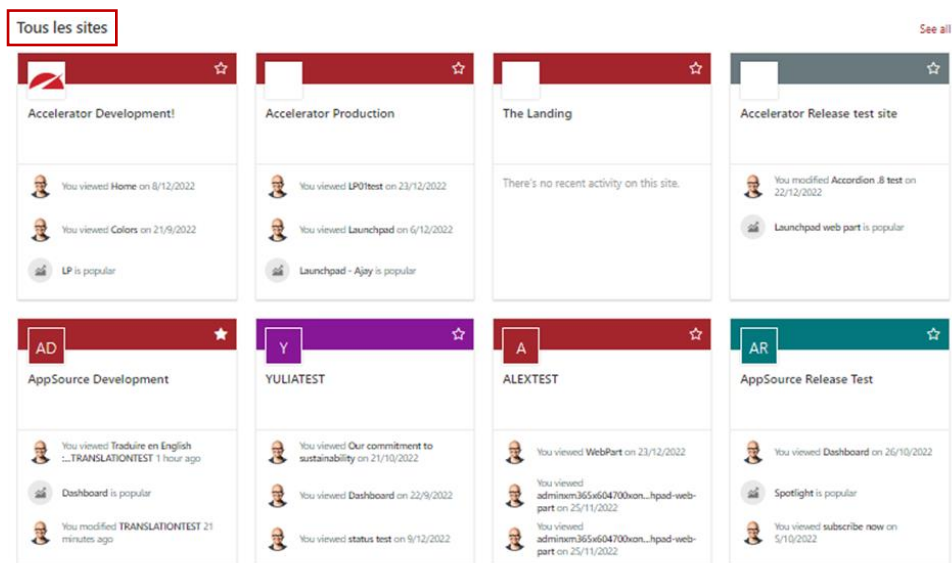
Tous les sites

See all

Accelerator Development!

You viewed Home on 8/12/2022

You viewed Colors on 21/9/2022

LP is popular

Accelerator Production

You viewed LP01test on 23/12/2022

You viewed Launchpad on 6/12/2022

Launchpad - Ajay is popular

The Landing

There's no recent activity on this site.

Accelerator Release test site

You modified Accordion .8 test on 22/12/2022

Launchpad web part is popular

AD

AppSource Development

You viewed Traduire en English :...TRANSLATIONTEST 1 hour ago

Dashboard is popular

You modified TRANSLATIONTEST 21 minutes ago

Y

YULIATEST

You viewed Our commitment to sustainability on 21/10/2022

You viewed Dashboard on 22/9/2022

You viewed status test on 9/12/2022

A

ALEXTEST

You viewed WebPart on 23/12/2022

You viewed adminxm365x604700xon...hpad-web-part on 25/11/2022

You viewed adminxm365x604700xon...hpad-web-part on 25/11/2022

AR

AppSource Release Test

You viewed Dashboard on 26/10/2022

Spotlight is popular

You viewed subscribe now on 5/10/2022